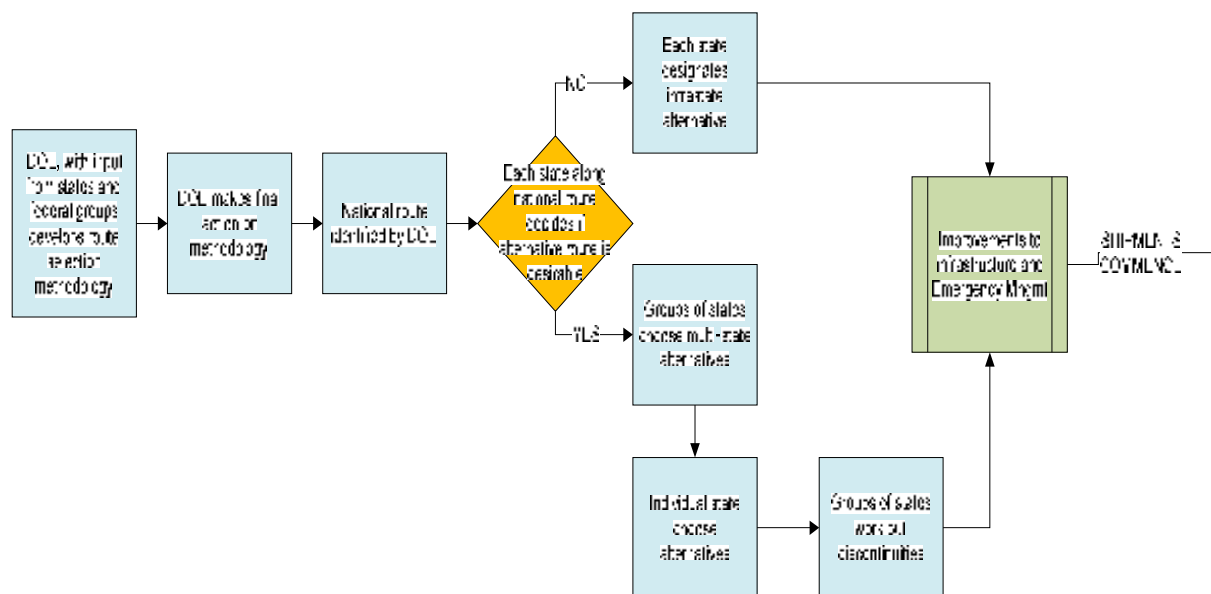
DOE, with input from states and federal groups develops route selection methodology

DOE makes final selection methodology

National route identified by DOE

Each state along national route decides if alternative route is desirable

NO

Each state designates intrastate alternative

YES

Groups of states choose multi-state alternatives

Individual state choose alternatives

Groups of states work out discontinuities

Improvements to Infrastructure and Emergency Mngmt

SHIPMENTS COMMENCE